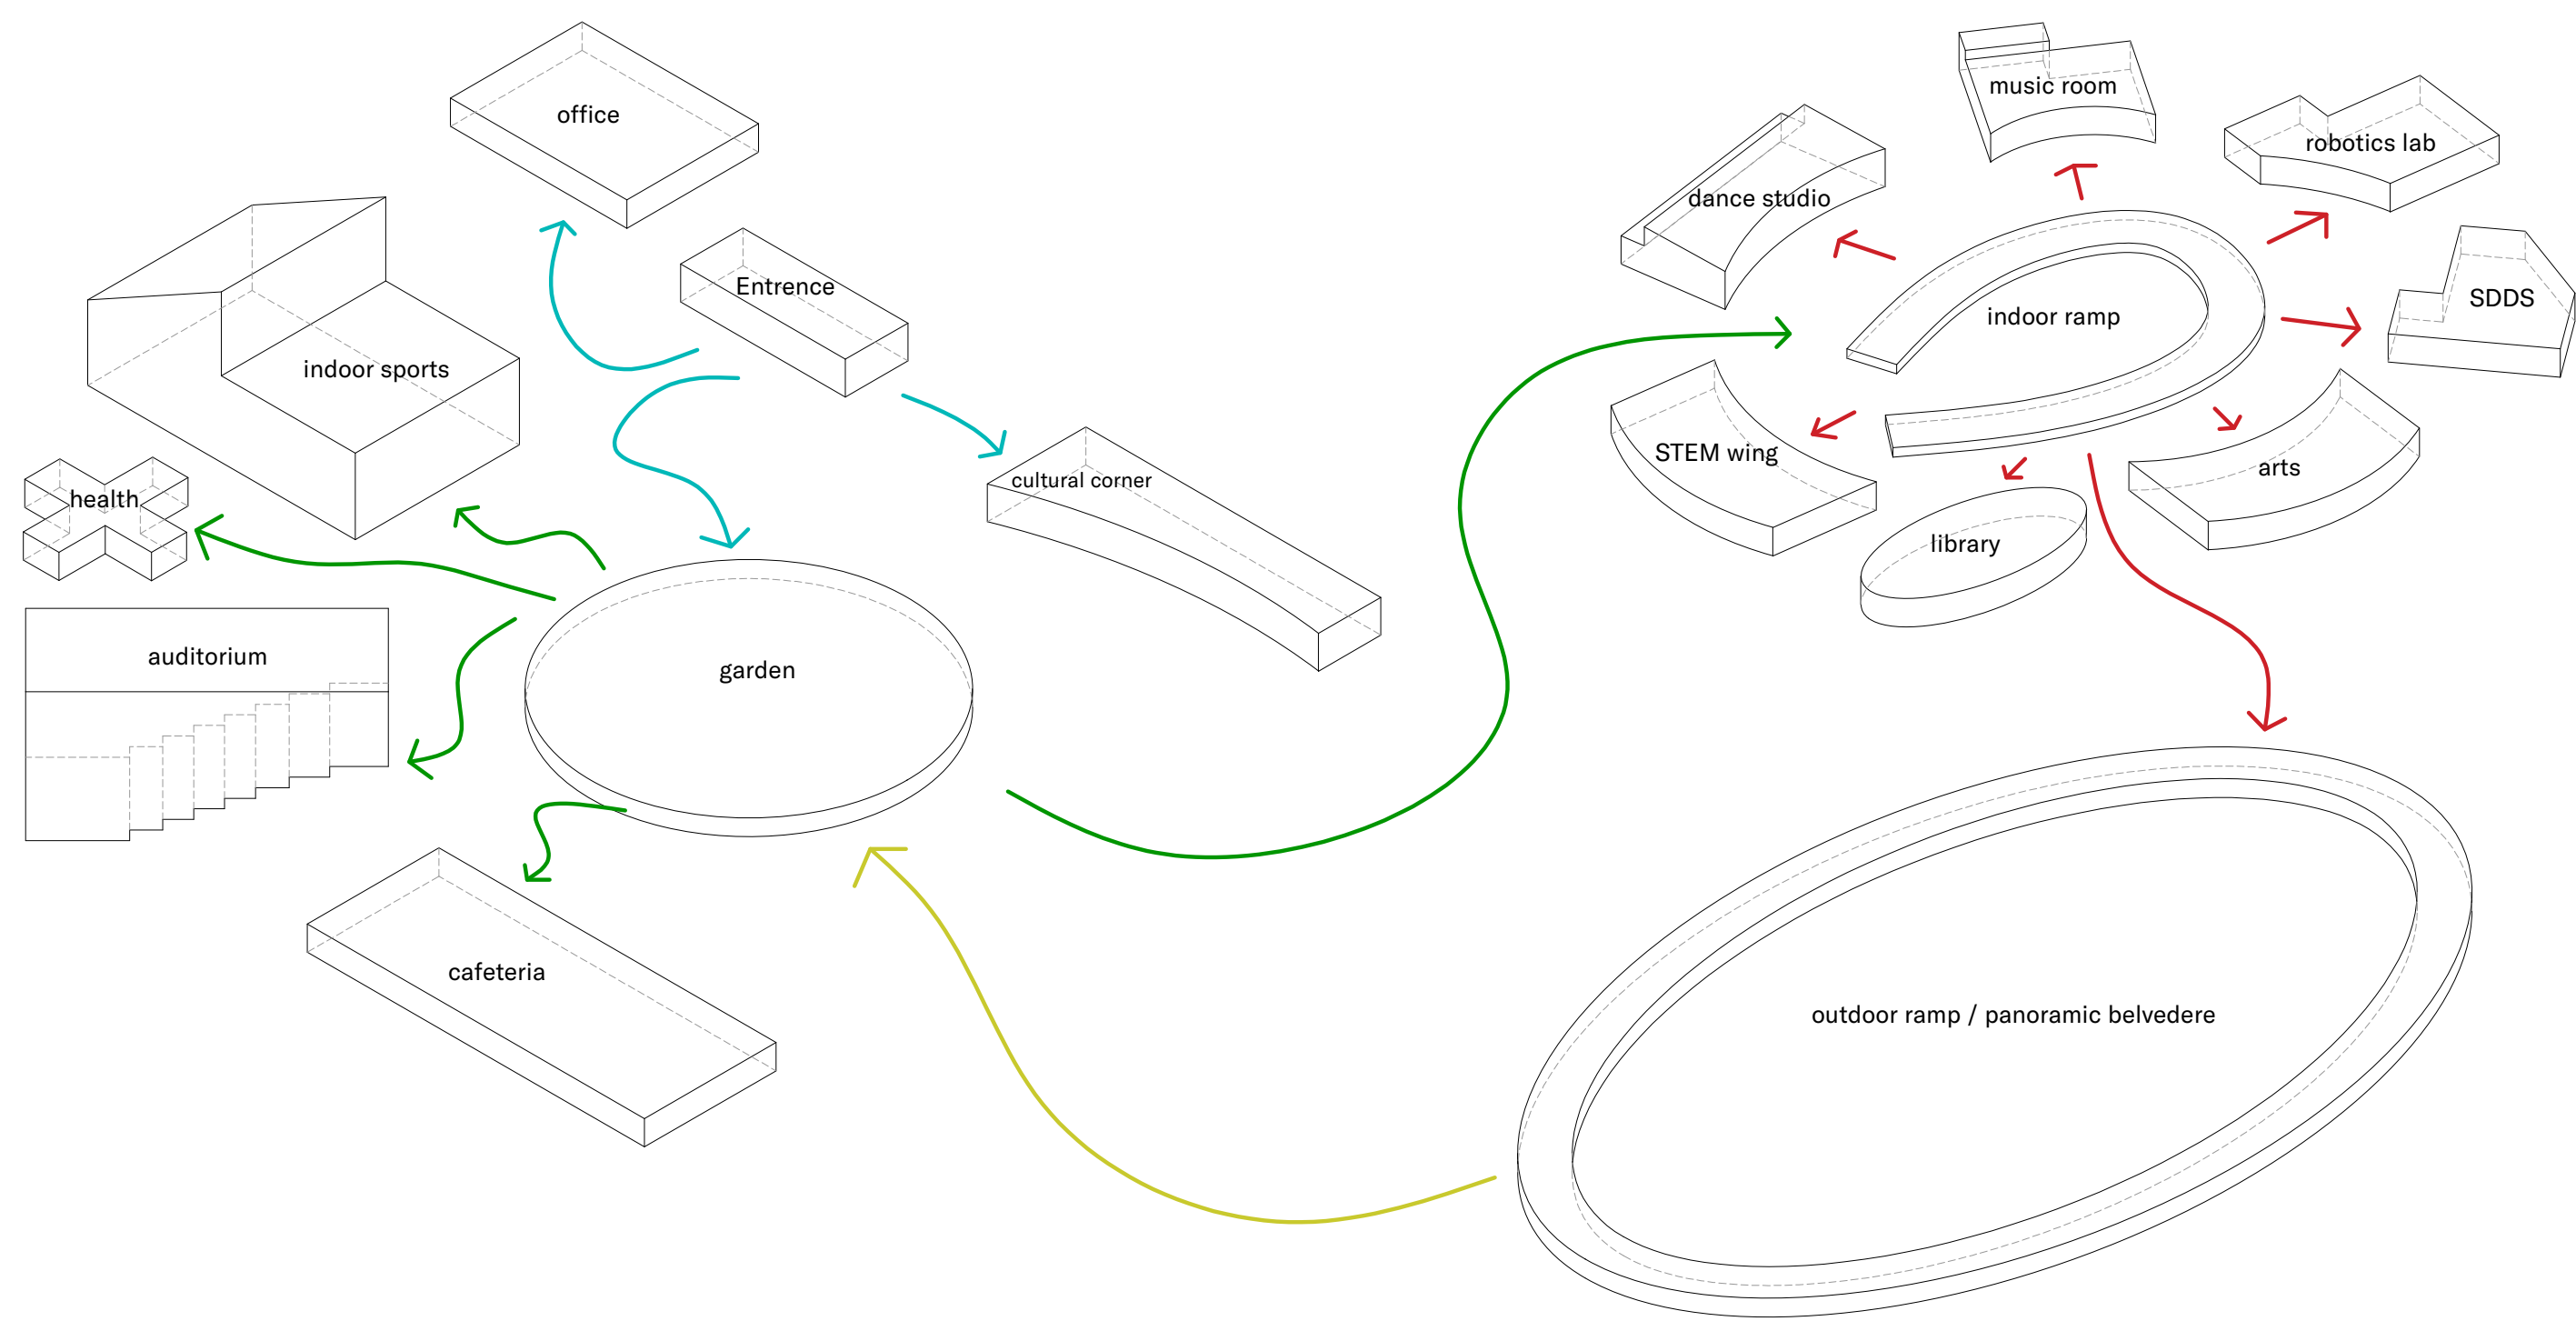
office

Entrence

indoor sports

health

cultural corner

auditorium

garden

cafeteria

music room

dance studio

robotics lab

indoor ramp

SDDS

STEM wing

arts

library

outdoor ramp / panoramic belvedere